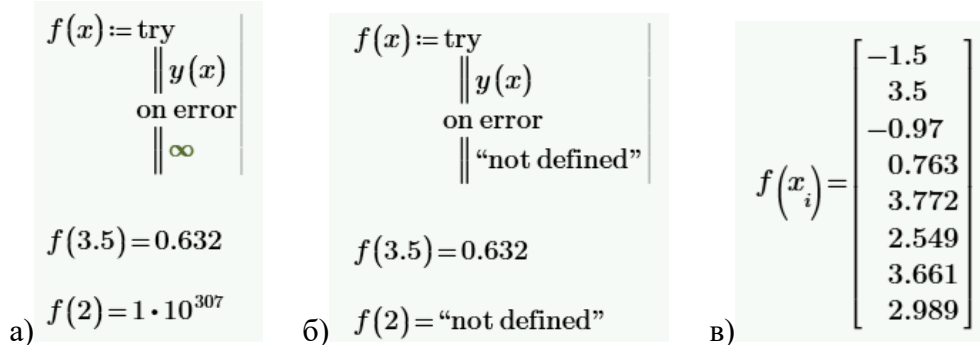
$f(x) :=$ try
$\| y(x)$
on error
$\| \infty$

$f(3.5) = 0.632$

а) $f(2) = 1 \cdot 10^{307}$

$f(x) :=$ try
$\| y(x)$
on error
$\|$ “not defined”

$f(3.5) = 0.632$

б) $f(2) =$ “not defined”

в) $f\left(x_i\right) = \begin{bmatrix} -1.5 \\ 3.5 \\ -0.97 \\ 0.763 \\ 3.772 \\ 2.549 \\ 3.661 \\ 2.989 \end{bmatrix}$